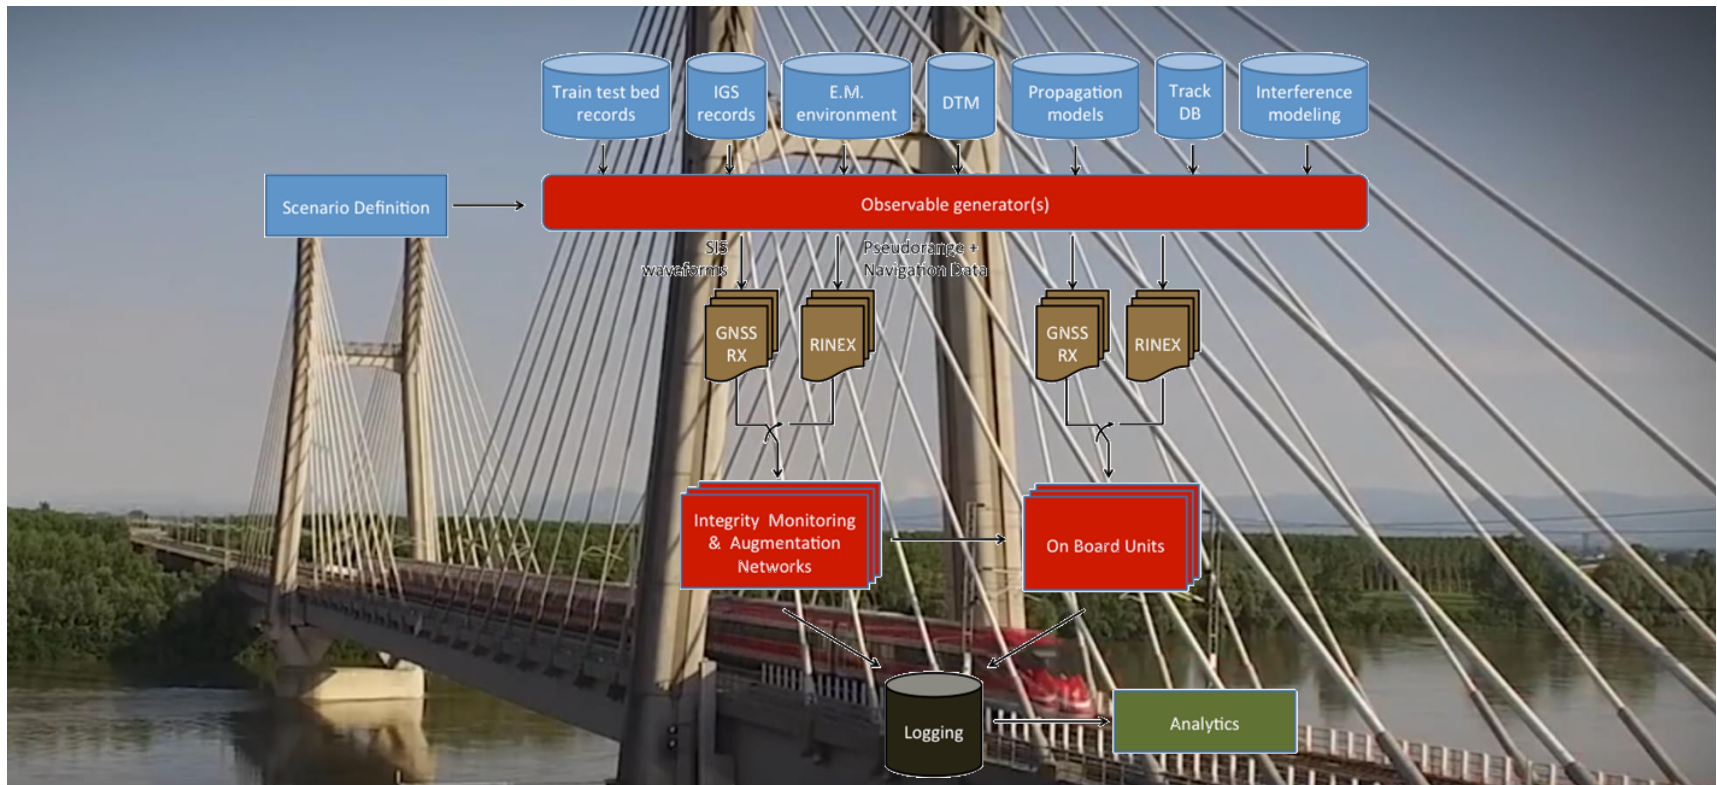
Train test bed records

IGS records

E.M. environment

DTM

Propagation models

Track DB

Interference modeling

Scenario Definition

Observable generator(s)

SIS waveforms

Pseudorange + Navigation Data

GNSS RX

RINEX

GNSS RX

RINEX

Integrity Monitoring & Augmentation Networks

On Board Units

Logging

Analytics